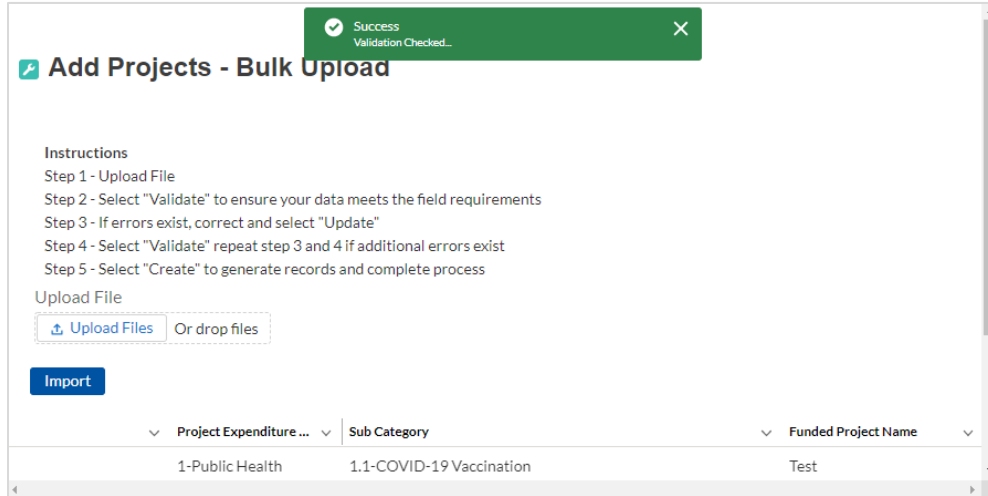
Success
Validation Checked...

Add Projects - Bulk Upload

Instructions
Step 1 - Upload File
Step 2 - Select "Validate" to ensure your data meets the field requirements
Step 3 - If errors exist, correct and select "Update"
Step 4 - Select "Validate" repeat step 3 and 4 if additional errors exist
Step 5 - Select "Create" to generate records and complete process

Upload File
Upload Files Or drop files

Import

| | Project Expenditure ... | Sub Category | Funded Project Name |
|---|---|---|---|
| | 1-Public Health | 1.1-COVID-19 Vaccination | Test |